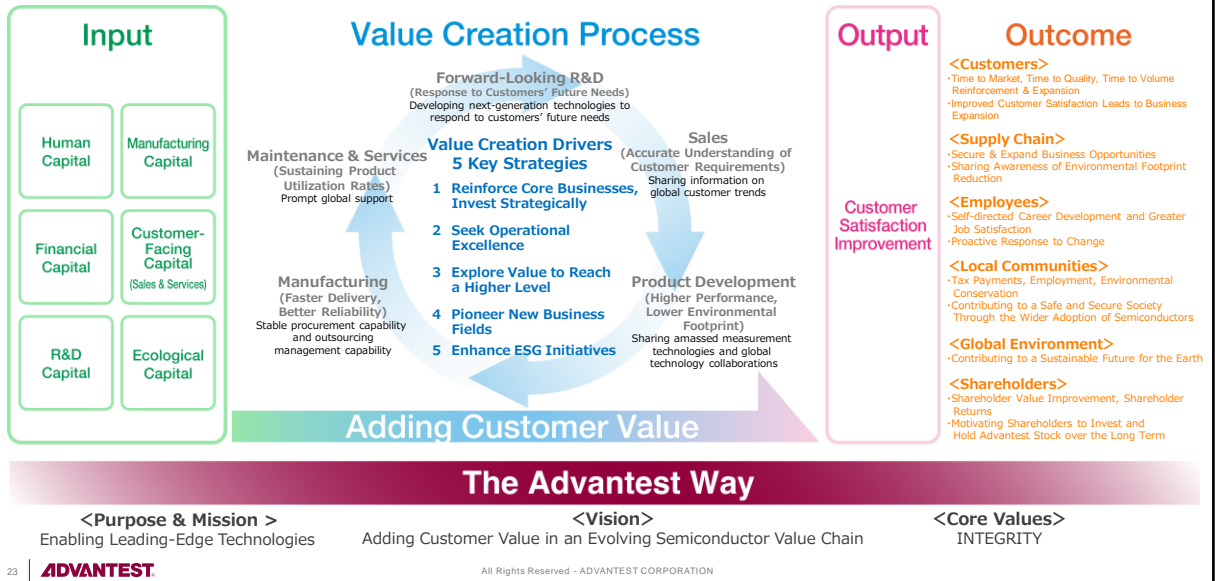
Input

Human Capital

Manufacturing Capital

Financial Capital

Customer-Facing Capital (Sales & Services)

R&D Capital

Ecological Capital

Value Creation Process

Forward-Looking R&D
(Response to Customers' Future Needs)
Developing next-generation technologies to respond to customers' future needs

Sales
(Accurate Understanding of Customer Requirements)
Sharing information on global customer trends

Maintenance & Services
(Sustaining Product Utilization Rates)
Prompt global support

Value Creation Drivers
5 Key Strategies

1 Reinforce Core Businesses, Invest Strategically
2 Seek Operational Excellence
3 Explore Value to Reach a Higher Level
4 Pioneer New Business Fields
5 Enhance ESG Initiatives

Manufacturing
(Faster Delivery, Better Reliability)
Stable procurement capability and outsourcing management capability

Product Development
(Higher Performance, Lower Environmental Footprint)
Sharing amassed measurement technologies and global technology collaborations

Adding Customer Value

Output

Customer Satisfaction Improvement

Outcome

<Customers>
·Time to Market, Time to Quality, Time to Volume Reinforcement & Expansion
·Improved Customer Satisfaction Leads to Business Expansion

<Supply Chain>
·Secure & Expand Business Opportunities
·Sharing Awareness of Environmental Footprint Reduction

<Employees>
·Self-directed Career Development and Greater Job Satisfaction
·Proactive Response to Change

<Local Communities>
·Tax Payments, Employment, Environmental Conservation
·Contributing to a Safe and Secure Society Through the Wider Adoption of Semiconductors

<Global Environment>
·Contributing to a Sustainable Future for the Earth

<Shareholders>
·Shareholder Value Improvement, Shareholder Returns
·Motivating Shareholders to Invest and Hold Advantest Stock over the Long Term

The Advantest Way

<Purpose & Mission >
Enabling Leading-Edge Technologies

<Vision>
Adding Customer Value in an Evolving Semiconductor Value Chain

<Core Values>
INTEGRITY

23 ADVANTEST

All Rights Reserved - ADVANTEST CORPORATION